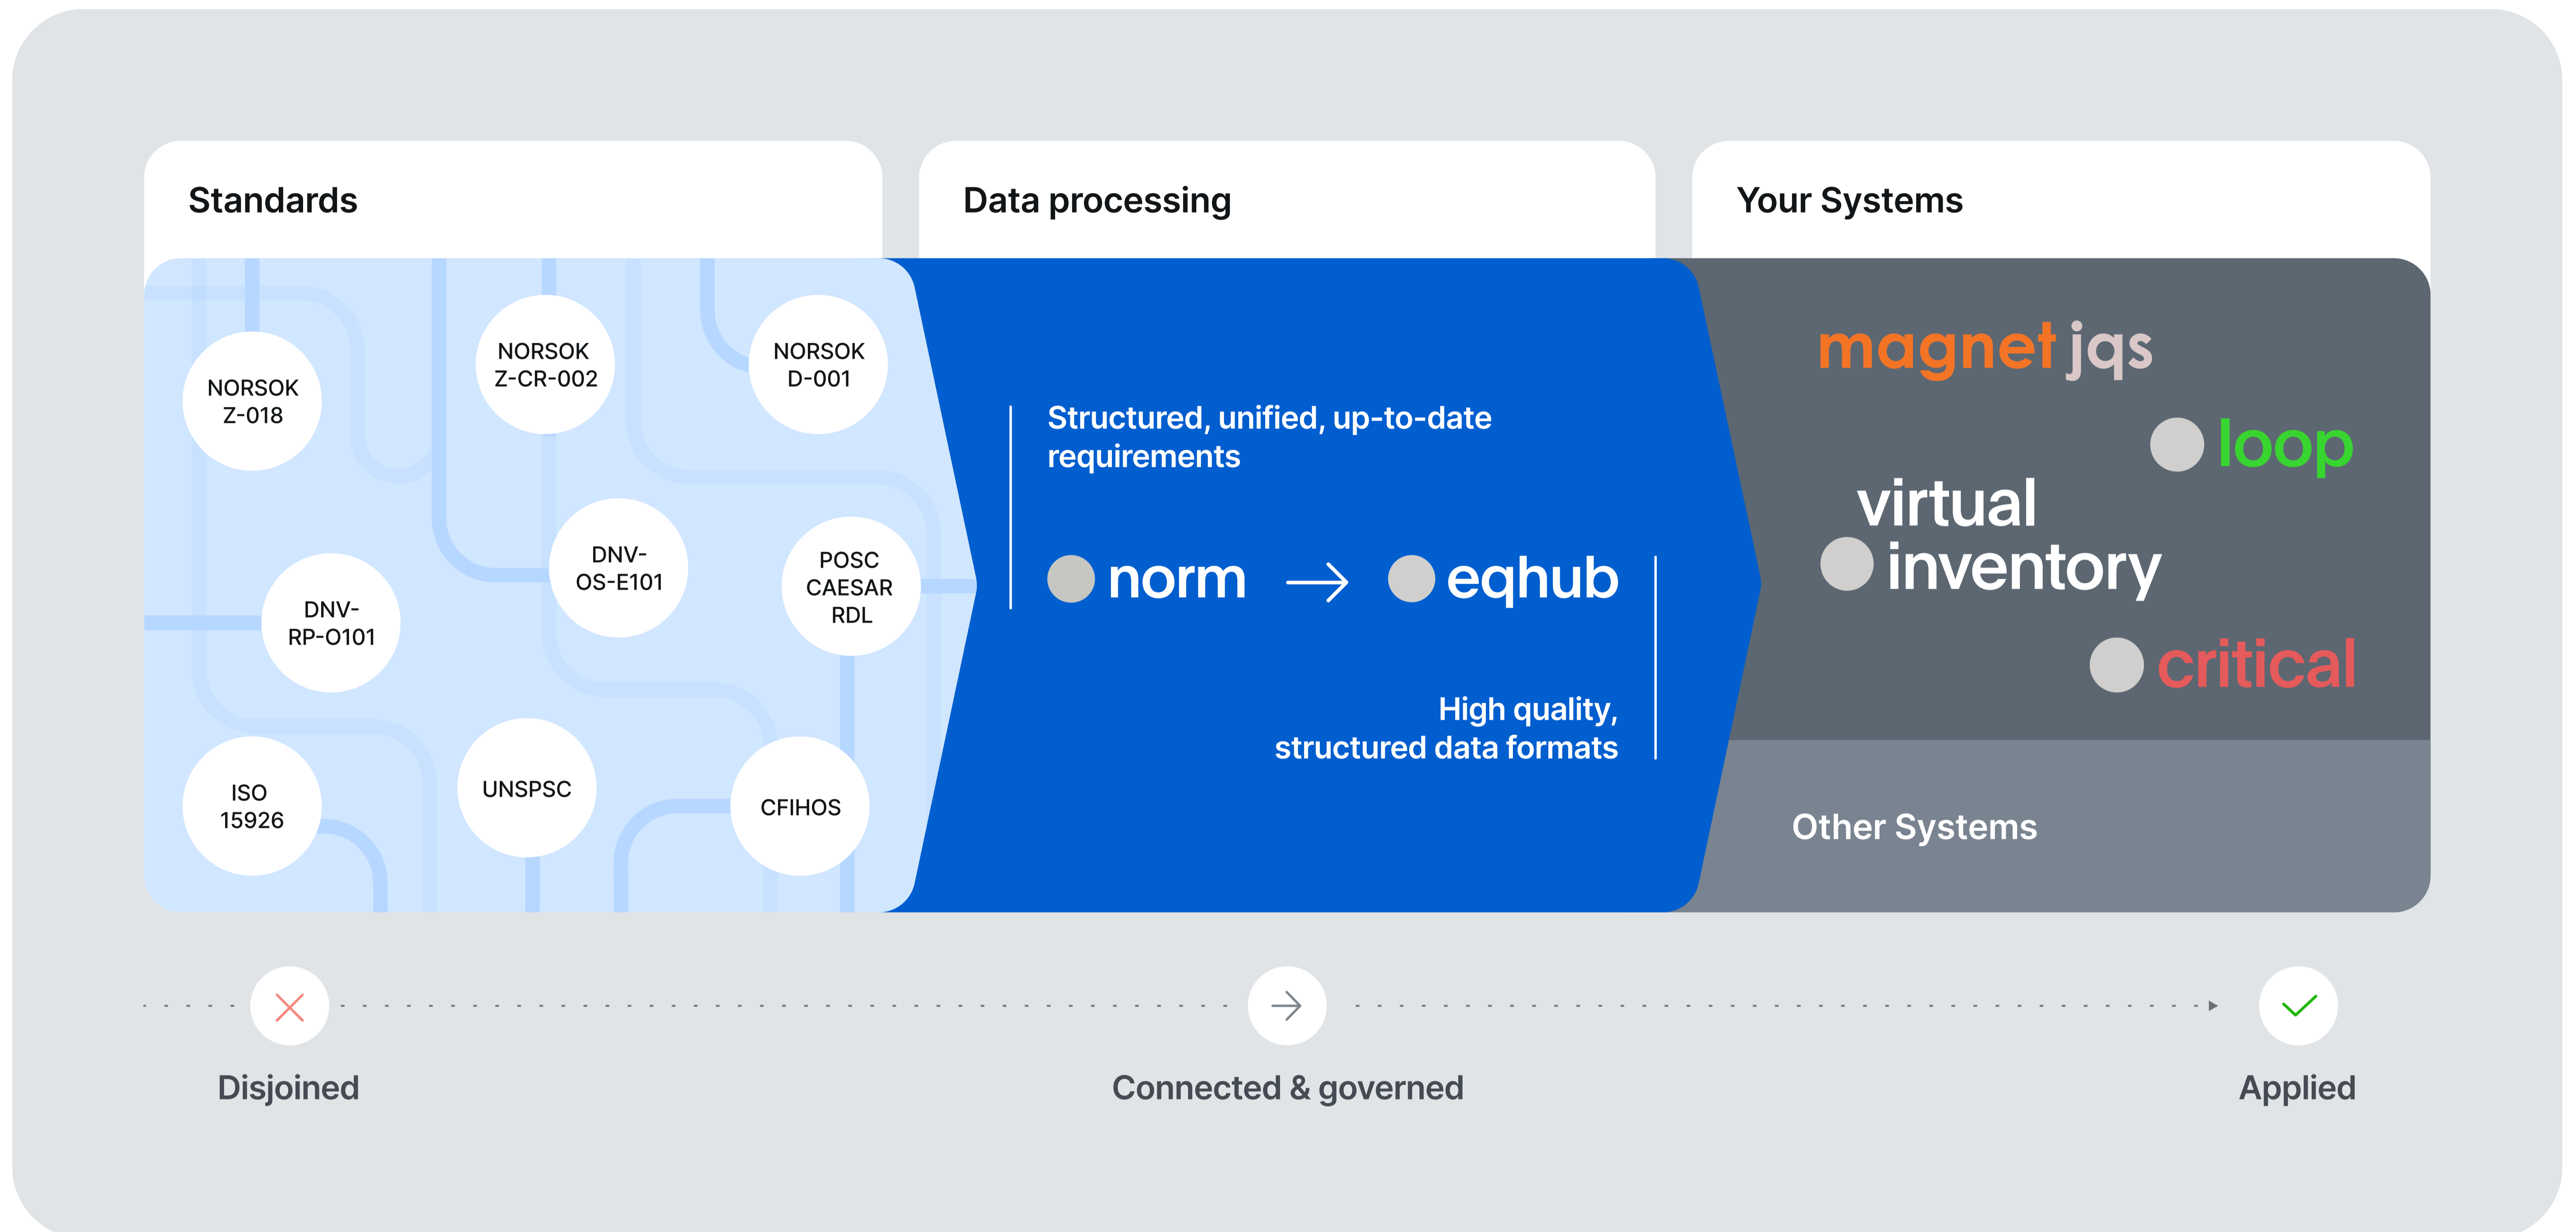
Standards

Data processing

Your Systems

NORSOK Z-018

NORSOK Z-CR-002

NORSOK D-001

DNV-OS-E101

POSC CAESAR RDL

DNV-RP-O101

ISO 15926

UNSPSC

CFIHOS

Structured, unified, up-to-date requirements

norm → eqhub

High quality, structured data formats

magnet jqs

loop

virtual inventory

critical

Other Systems

Disjoined

Connected & governed

Applied